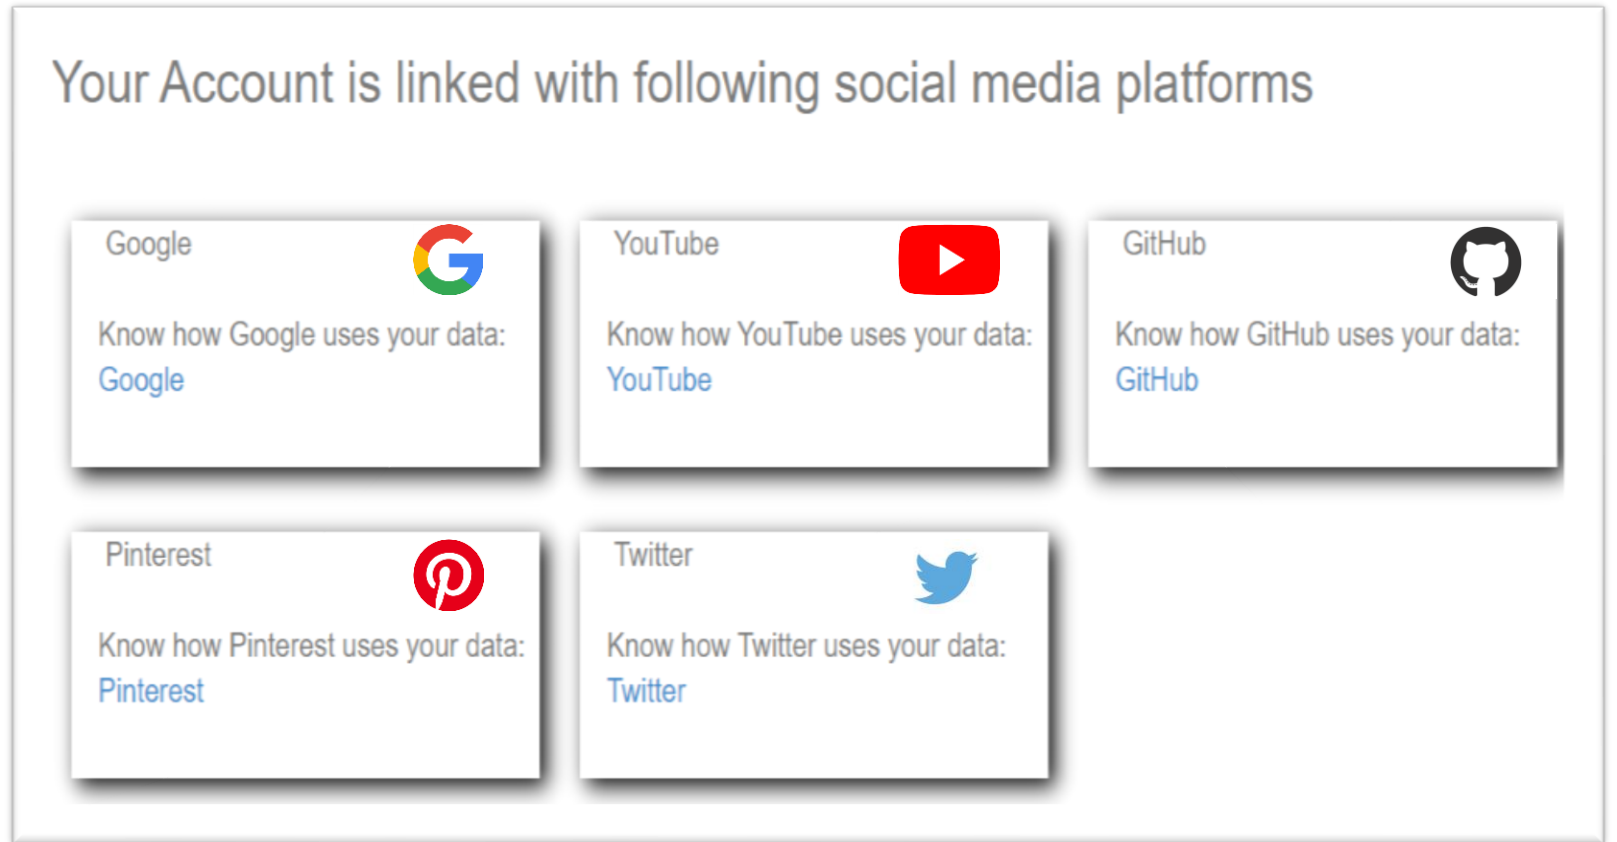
Your Account is linked with following social media platforms

Google

Know how Google uses your data:
Google

YouTube

Know how YouTube uses your data:
YouTube

GitHub

Know how GitHub uses your data:
GitHub

Pinterest

Know how Pinterest uses your data:
Pinterest

Twitter

Know how Twitter uses your data:
Twitter